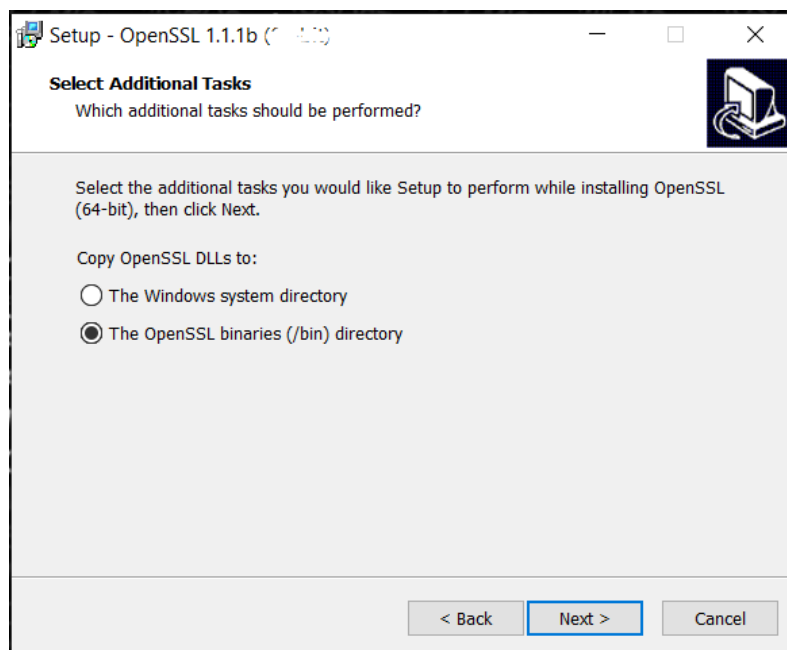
Setup - OpenSSL 1.1.1b ([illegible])

Select Additional Tasks
Which additional tasks should be performed?

Select the additional tasks you would like Setup to perform while installing OpenSSL (64-bit), then click Next.

Copy OpenSSL DLLs to:

The Windows system directory

The OpenSSL binaries (/bin) directory

< Back
Next >
Cancel